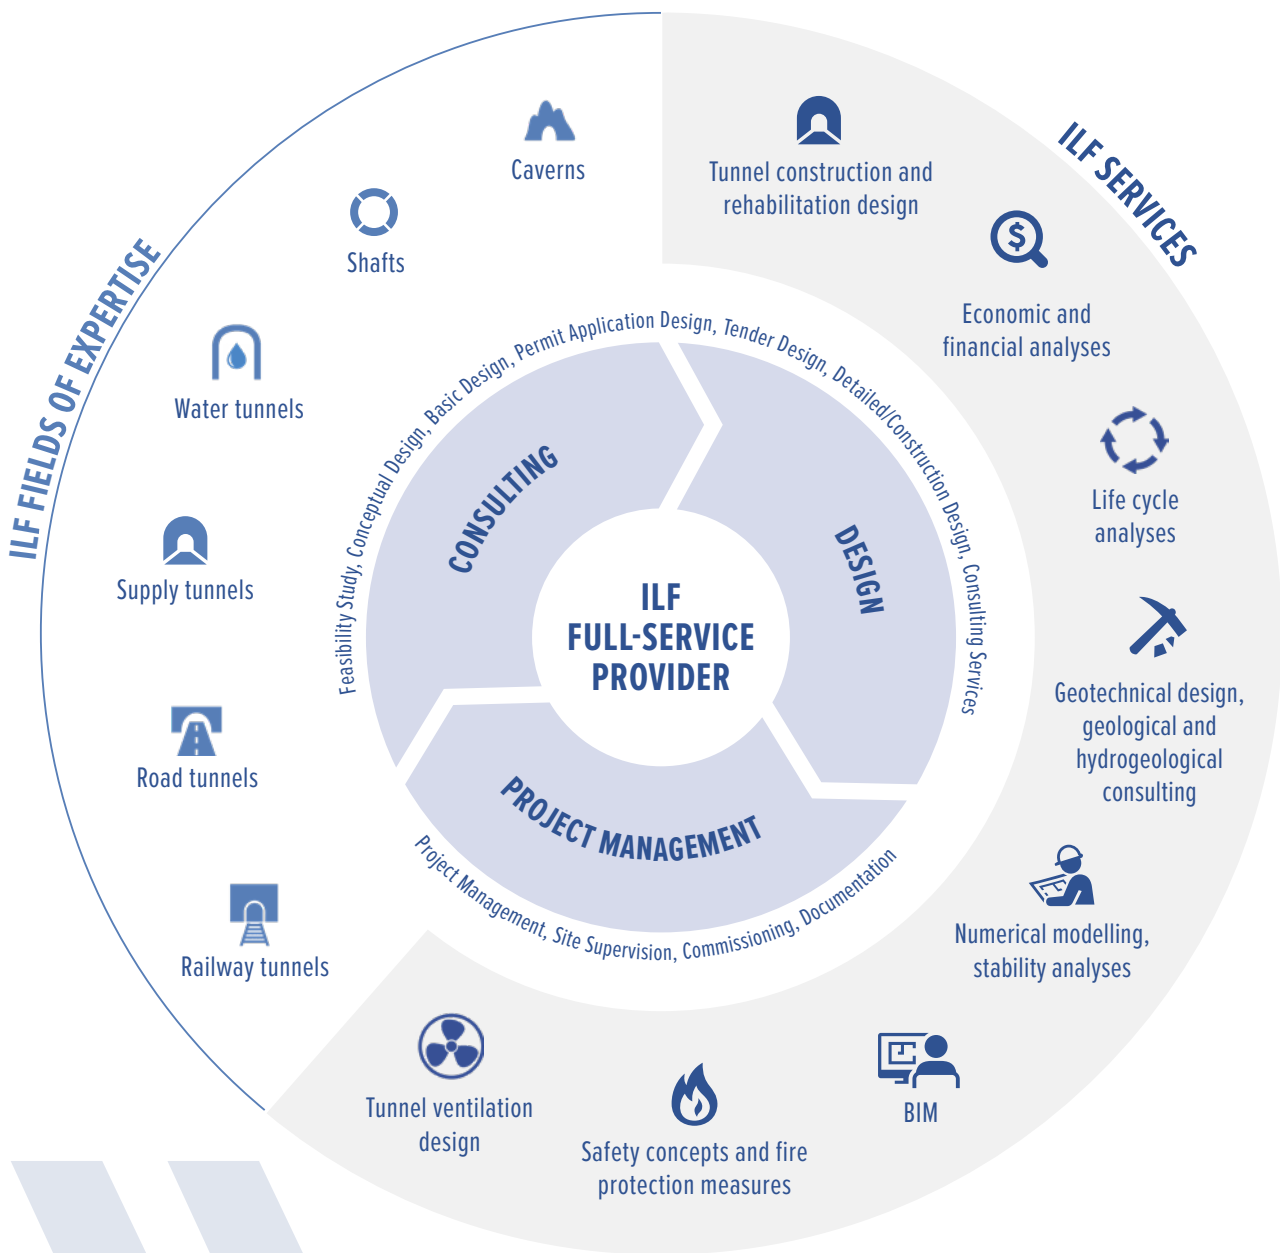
ILF FIELDS OF EXPERTISE

Caverns

Shafts

Water tunnels

Supply tunnels

Road tunnels

Railway tunnels

ILF SERVICES

Tunnel construction and rehabilitation design

Economic and financial analyses

Life cycle analyses

Geotechnical design, geological and hydrogeological consulting

Numerical modelling, stability analyses

BIM

Safety concepts and fire protection measures

Tunnel ventilation design

Feasibility Study, Conceptual Design, Basic Design, Permit Application Design, Tender Design, Detailed/Construction Design, Consulting Services

CONSULTING

DESIGN

PROJECT MANAGEMENT

ILF FULL-SERVICE PROVIDER

Project Management, Site Supervision, Commissioning, Documentation